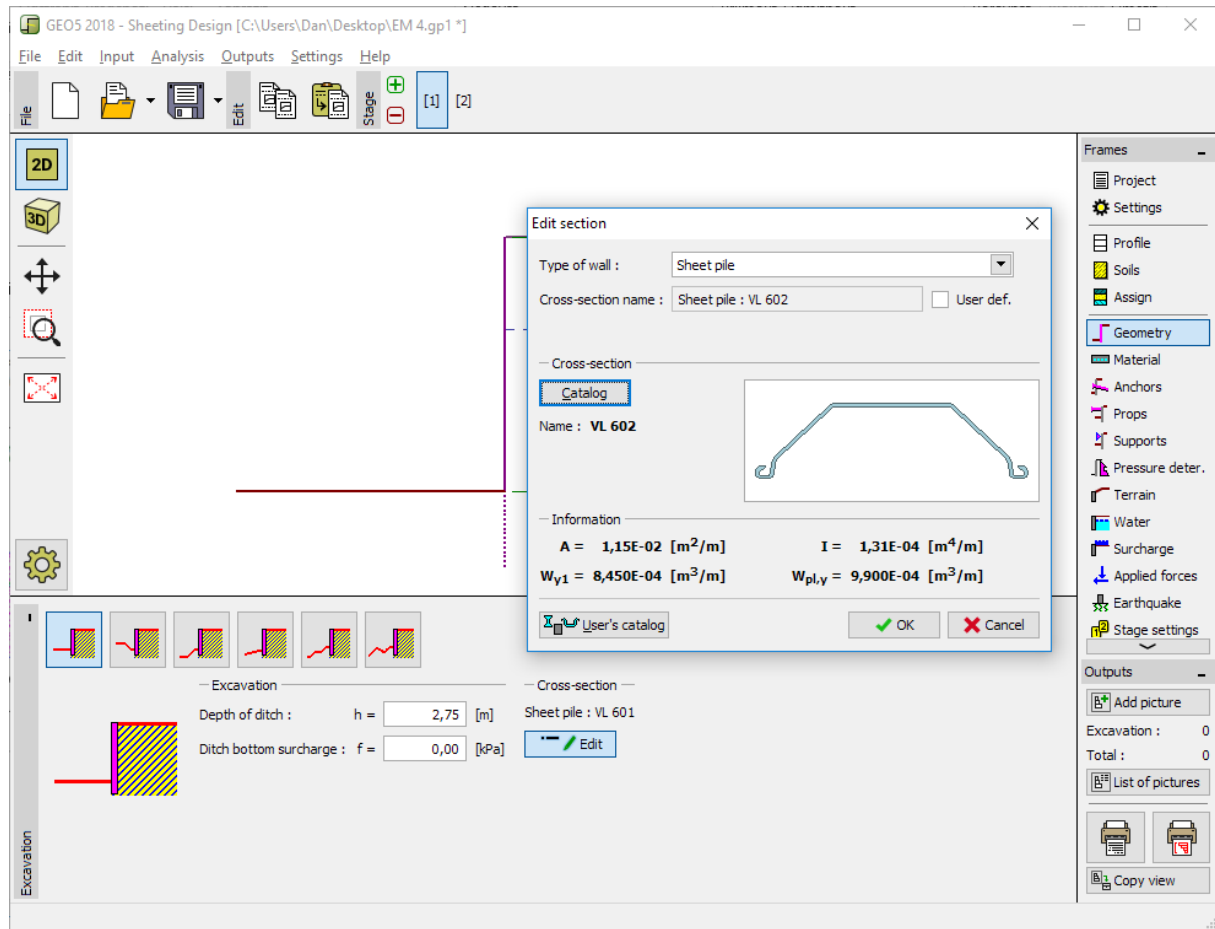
GEO5 2018 - Sheeting Design [C:\Users\Dan\Desktop\EM 4.gp1 *]

File Edit Input Analysis Outputs Settings Help

File Edit Stage [1] [2]

2D 3D

Edit section

Type of wall : Sheet pile

Cross-section name : Sheet pile : VL 602 User def.

Cross-section

Catalog

Name : VL 602

Information

A = 1,15E-02 [$m^2/m$] I = 1,31E-04 [$m^4/m$]

$W_{y1}$ = 8,450E-04 [$m^3/m$] $W_{pl,y}$ = 9,900E-04 [$m^3/m$]

User's catalog OK Cancel

Frames

Project
Settings
Profile
Soils
Assign
Geometry
Material
Anchors
Props
Supports
Pressure deter.
Terrain
Water
Surcharge
Applied forces
Earthquake
Stage settings

Outputs

Add picture

Excavation : 0

Total : 0

List of pictures

Copy view

Excavation

Depth of ditch : h = 2,75 [m]

Ditch bottom surcharge : f = 0,00 [kPa]

Cross-section

Sheet pile : VL 601

Edit

Excavation